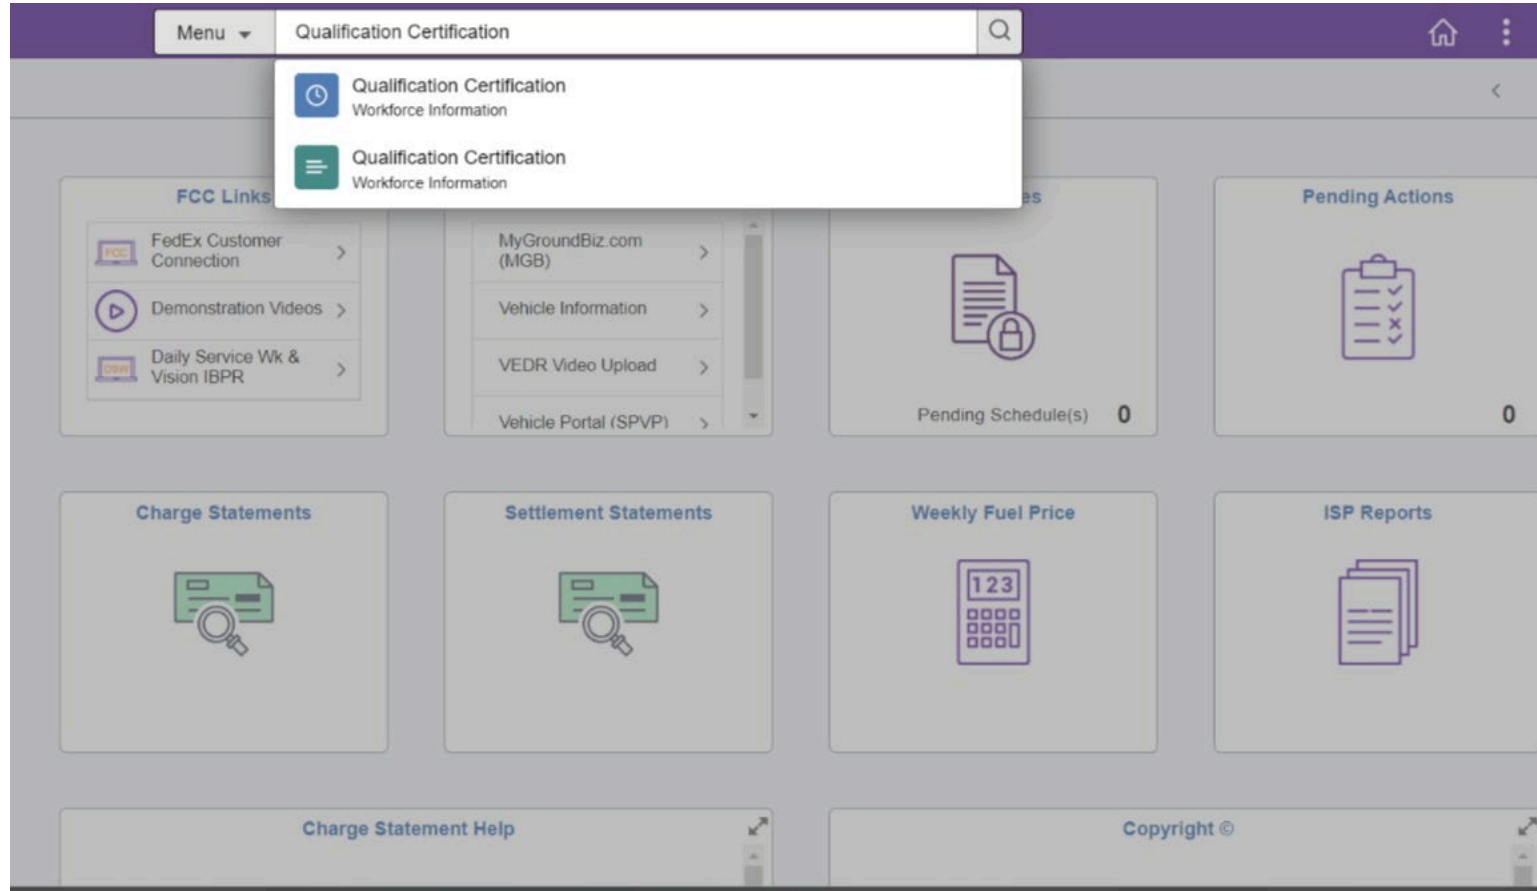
Menu

Qualification Certification

Qualification Certification
Workforce Information

Qualification Certification
Workforce Information

FCC Links

FCC FedEx Customer Connection

Demonstration Videos

DSW Daily Service Wk & Vision IBPR

MyGroundBiz.com (MGB)

Vehicle Information

VEDR Video Upload

Vehicle Portal (SPVP)

es

Pending Schedule(s) 0

Pending Actions

0

Charge Statements

Settlement Statements

Weekly Fuel Price

123

ISP Reports

Charge Statement Help

Copyright ©